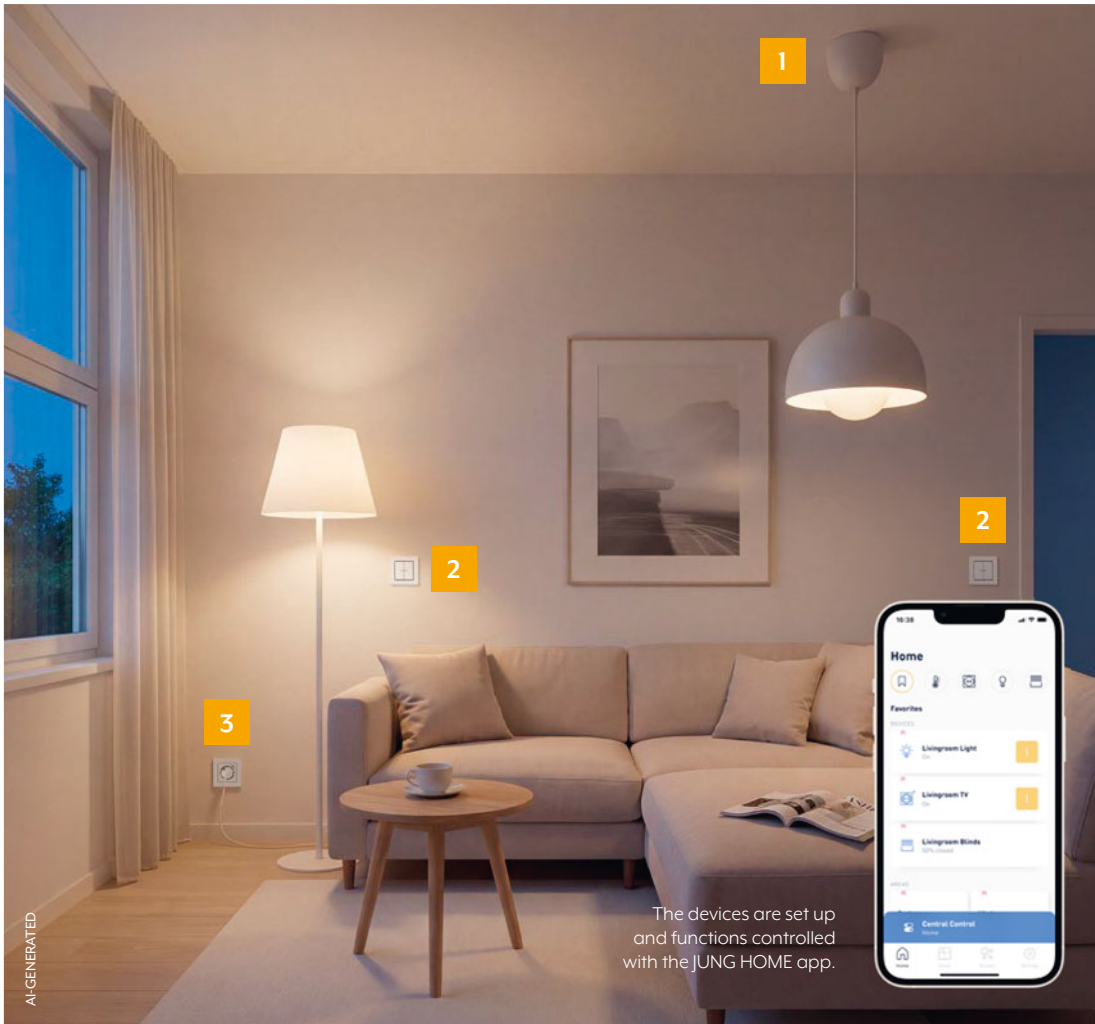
1

2

2

3

16:38

Home

Favorites

DEVICES

Livingroom Light
On

Livingroom TV
On

Livingroom Blinds
50% closed

AREAS

Central Control
Home

Home

The devices are set up and functions controlled with the JUNG HOME app.

AI-GENERATED